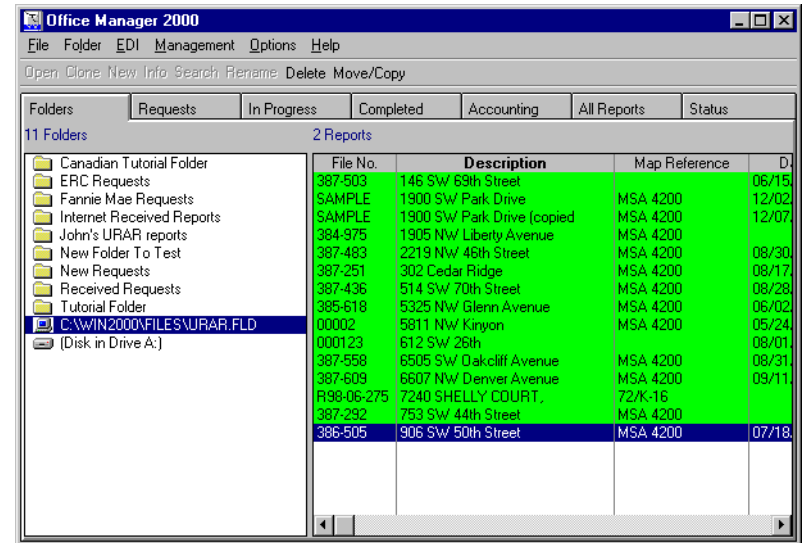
Office Manager 2000

File Folder EDI Management Options Help

Open Clone New Info Search Rename Delete Move/Copy

Folders | Requests | In Progress | Completed | Accounting | All Reports | Status

11 Folders

2 Reports

Canadian Tutorial Folder
ERC Requests
Fannie Mae Requests
Internet Received Reports
John's URAR reports
New Folder To Test
New Requests
Received Requests
Tutorial Folder
C:\WIN2000\FILES\URAR.FLD
[Disk in Drive A:]

| File No. | Description | Map Reference | D |
|---|---|---|---|
| 387-503 | 146 SW 69th Street | | 06/15 |
| SAMPLE | 1900 SW Park Drive | MSA 4200 | 12/02 |
| SAMPLE | 1900 SW Park Drive (copied | MSA 4200 | 12/07 |
| 384-975 | 1905 NW Liberty Avenue | MSA 4200 | |
| 387-483 | 2219 NW 46th Street | MSA 4200 | 08/30 |
| 387-251 | 302 Cedar Ridge | MSA 4200 | 08/17 |
| 387-436 | 514 SW 70th Street | MSA 4200 | 08/28 |
| 385-618 | 5325 NW Glenn Avenue | MSA 4200 | 06/02 |
| 00002 | 5811 NW Kinyon | MSA 4200 | 05/24 |
| 000123 | 612 SW 26th | | 08/01 |
| 387-558 | 6505 SW Oakcliff Avenue | MSA 4200 | 08/31 |
| 387-609 | 6607 NW Denver Avenue | MSA 4200 | 09/11 |
| R98-06-275 | 7240 SHELLY COURT, | 72/K-16 | |
| 387-292 | 753 SW 44th Street | MSA 4200 | |
| 386-505 | 906 SW 50th Street | MSA 4200 | 07/18 |